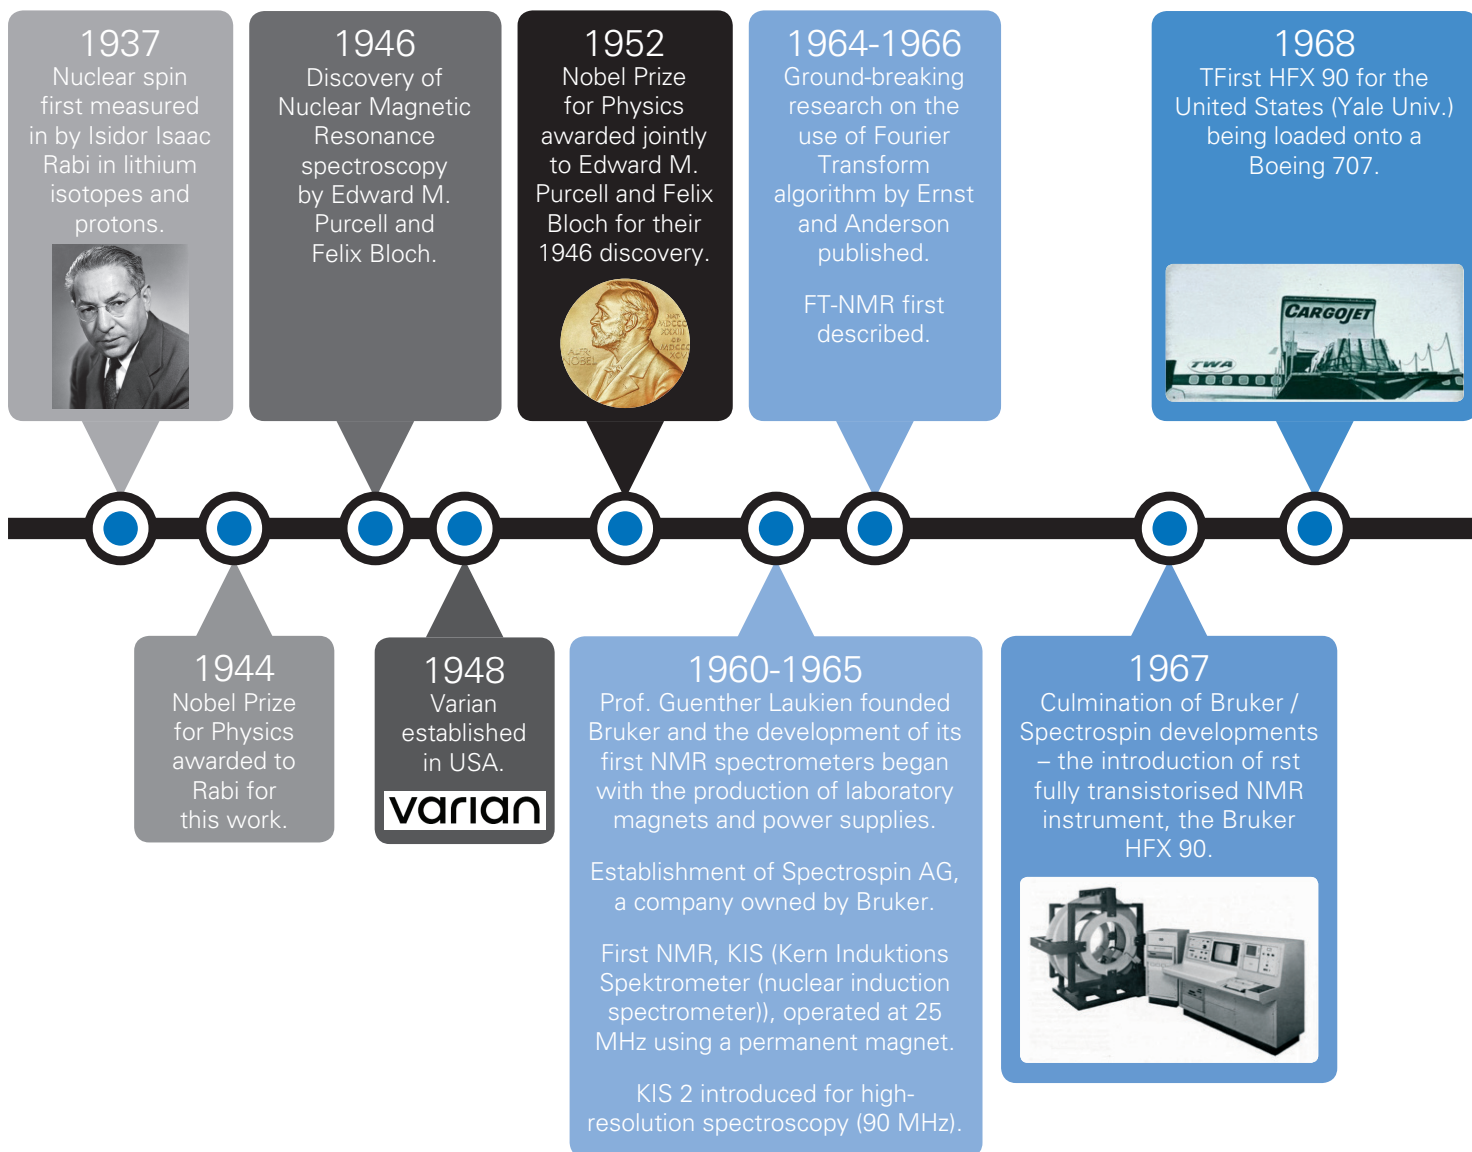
1937
Nuclear spin first measured in by Isidor Isaac Rabi in lithium isotopes and protons.

1946
Discovery of Nuclear Magnetic Resonance spectroscopy by Edward M. Purcell and Felix Bloch.

1952
Nobel Prize for Physics awarded jointly to Edward M. Purcell and Felix Bloch for their 1946 discovery.

1964-1966
Ground-breaking research on the use of Fourier Transform algorithm by Ernst and Anderson published.

FT-NMR first described.

1968
TFirst HFX 90 for the United States (Yale Univ.) being loaded onto a Boeing 707.

CARGOJET
TWA

1944
Nobel Prize for Physics awarded to Rabi for this work.

1948
Varian established in USA.
varian

1960-1965
Prof. Guenther Laukien founded Bruker and the development of its first NMR spectrometers began with the production of laboratory magnets and power supplies.

Establishment of Spectrospin AG, a company owned by Bruker.

First NMR, KIS (Kern Induktions Spektrometer (nuclear induction spectrometer)), operated at 25 MHz using a permanent magnet.

KIS 2 introduced for high-resolution spectroscopy (90 MHz).

1967
Culmination of Bruker / Spectrospin developments – the introduction of rst fully transistorised NMR instrument, the Bruker HFX 90.